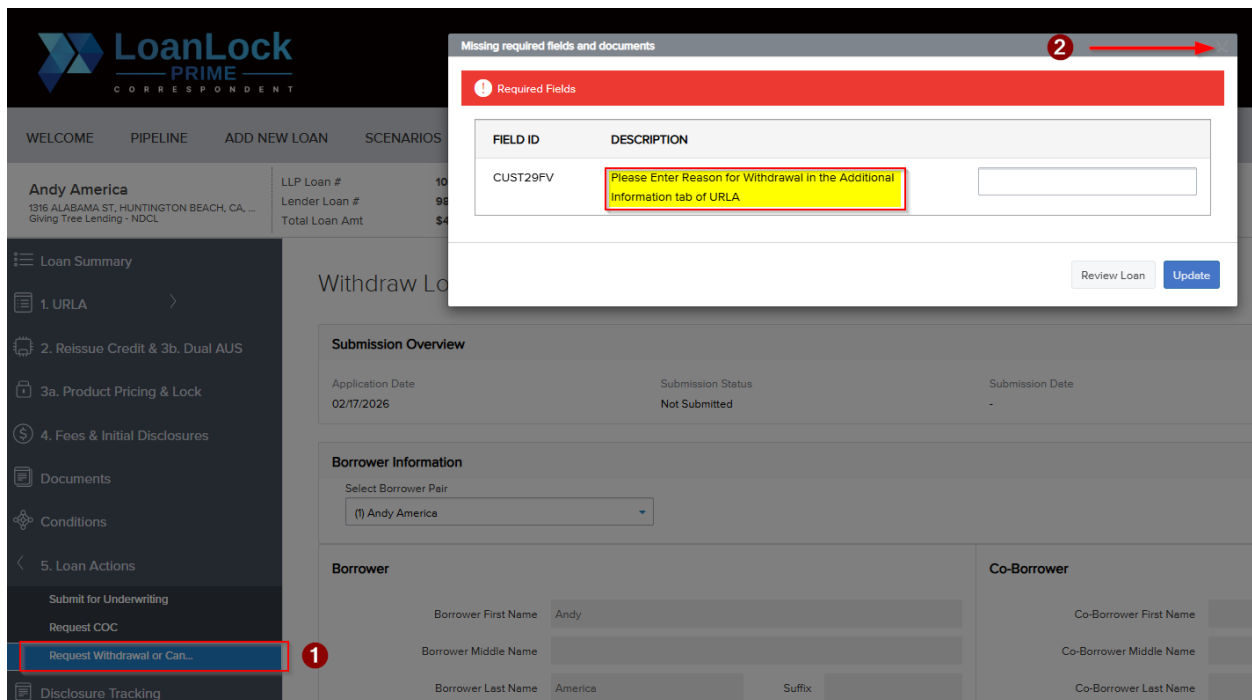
LoanLock
PRIME
CORRESPONDENT

WELCOME PIPELINE ADD NEW LOAN SCENARIOS

Andy America
1316 ALABAMA ST, HUNTINGTON BEACH, CA, ...
Giving Tree Lending - NDCL

LLP Loan # 10
Lender Loan # 98
Total Loan Amt $4

Loan Summary
1. URLA
2. Reissue Credit & 3b. Dual AUS
3a. Product Pricing & Lock
4. Fees & Initial Disclosures
Documents
Conditions
5. Loan Actions
Submit for Underwriting
Request COC
Request Withdrawal or Can...
1
Disclosure Tracking

Missing required fields and documents
2
Required Fields

| FIELD ID | DESCRIPTION | |
|---|---|---|
| CUST29FV | Please Enter Reason for Withdrawal in the Additional Information tab of URLA | |

Review Loan Update

Withdraw Lo

Submission Overview
Application Date
02/17/2026
Submission Status
Not Submitted
Submission Date
-

Borrower Information
Select Borrower Pair
(1) Andy America

Borrower
Borrower First Name Andy
Borrower Middle Name
Borrower Last Name America
Suffix

Co-Borrower
Co-Borrower First Name
Co-Borrower Middle Name
Co-Borrower Last Name